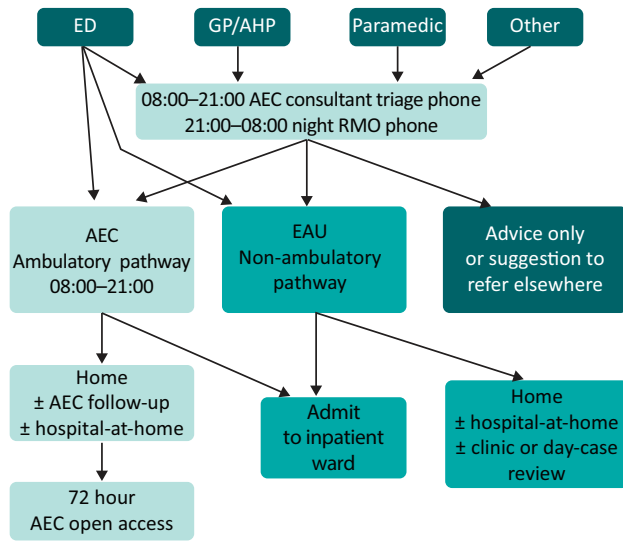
ED

GP/AHP

Paramedic

Other

08:00–21:00 AEC consultant triage phone
21:00–08:00 night RMO phone

AEC
Ambulatory pathway
08:00–21:00

EAU
Non-ambulatory
pathway

Advice only
or suggestion to
refer elsewhere

Home
± AEC follow-up
± hospital-at-home

Admit
to inpatient
ward

Home
± hospital-at-home
± clinic or day-case
review

72 hour
AEC open access